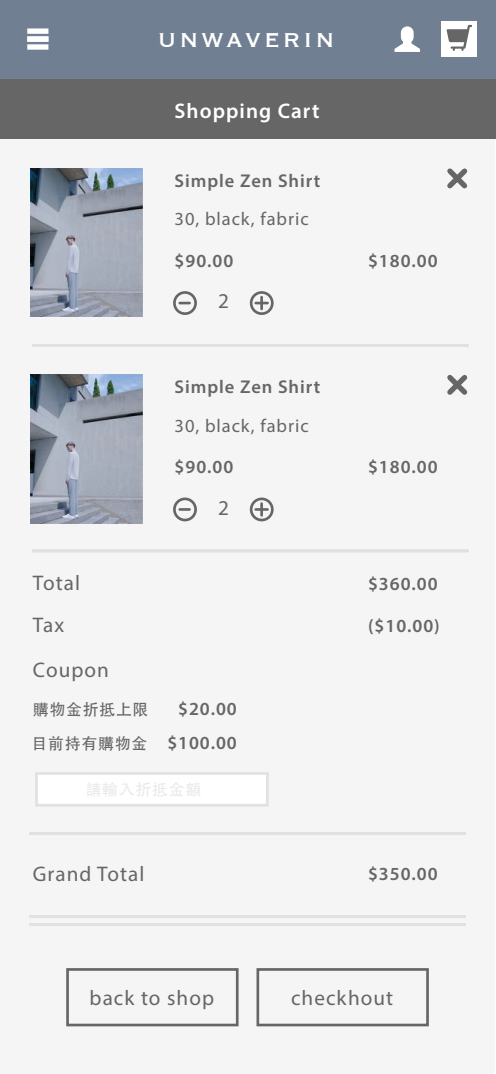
UNWAVERIN

Shopping Cart

Simple Zen Shirt
30, black, fabric
$90.00 $180.00
2

Simple Zen Shirt
30, black, fabric
$90.00 $180.00
2

Total $360.00
Tax ($10.00)
Coupon
購物金折抵上限 $20.00
目前持有購物金 $100.00
請輸入折抵金額

Grand Total $350.00

back to shop
checkhout